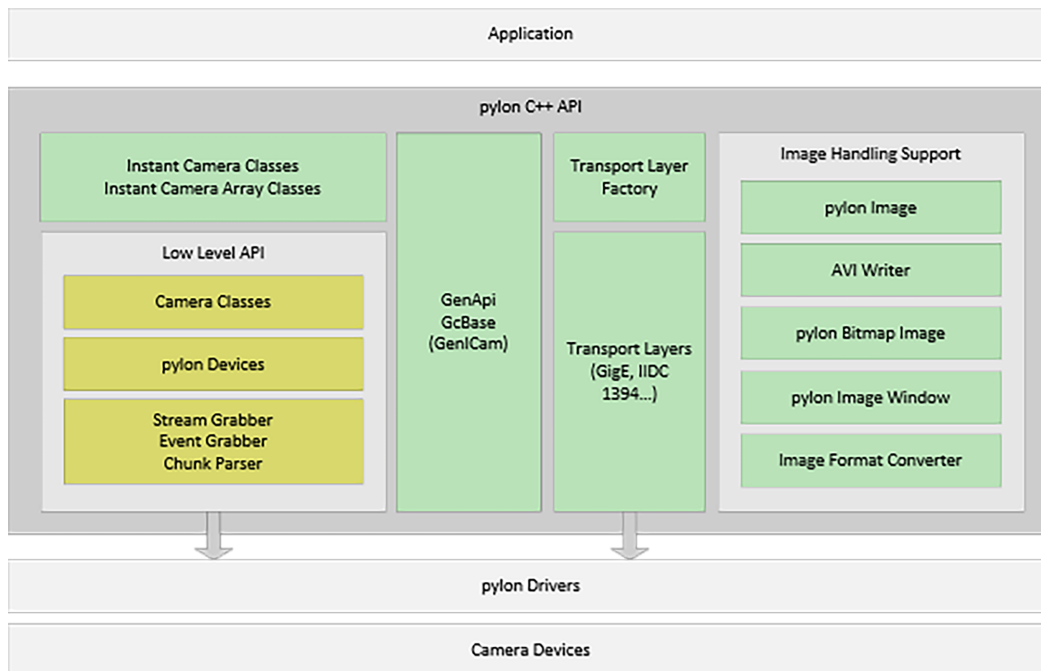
Application

pylon C++ API

Instant Camera Classes
Instant Camera Array Classes

Low Level API

Camera Classes

pylon Devices

Stream Grabber
Event Grabber
Chunk Parser

GenApi
GcBase
(GenICam)

Transport Layer Factory

Transport Layers (GigE, IIDC 1394...)

Image Handling Support

pylon Image

AVI Writer

pylon Bitmap Image

pylon Image Window

Image Format Converter

pylon Drivers

Camera Devices